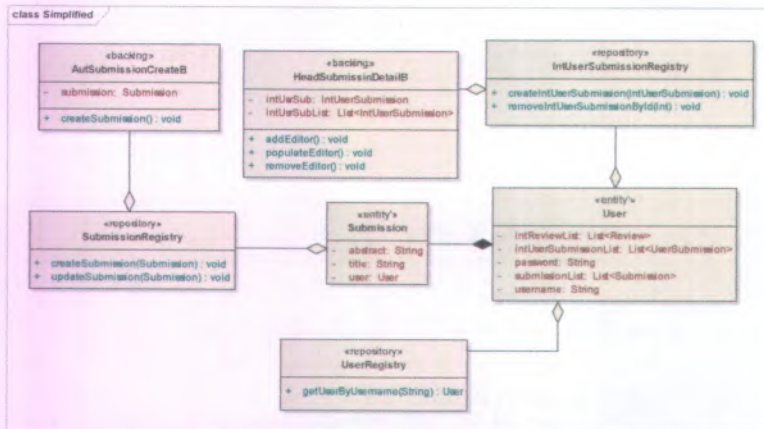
class Simplified

«backing»
AutSubmissionCreateB

- submission: Submission

+ createSubmission() : void

«backing»
HeadSubmissinDetailB

- intUsrSub: IntUserSubmission
- intUsrSubList: List<IntUserSubmission>

+ addEditor() : void
+ populateEditor() : void
+ removeEditor() : void

«repository»
IntUserSubmissionRegistry

+ createIntUserSubmission(IntUserSubmission) : void
+ removeIntUserSubmissionById(int) : void

«repository»
SubmissionRegistry

+ createSubmission(Submission) : void
+ updateSubmission(Submission) : void

«entity»
Submission

- abstract: String
- title: String
- user: User

«entity»
User

- intReviewList: List<Review>
- intUserSubmissionList: List<UserSubmission>
- password: String
- submissionList: List<Submission>
- username: String

«repository»
UserRegistry

+ getUserByUsername(String) : User